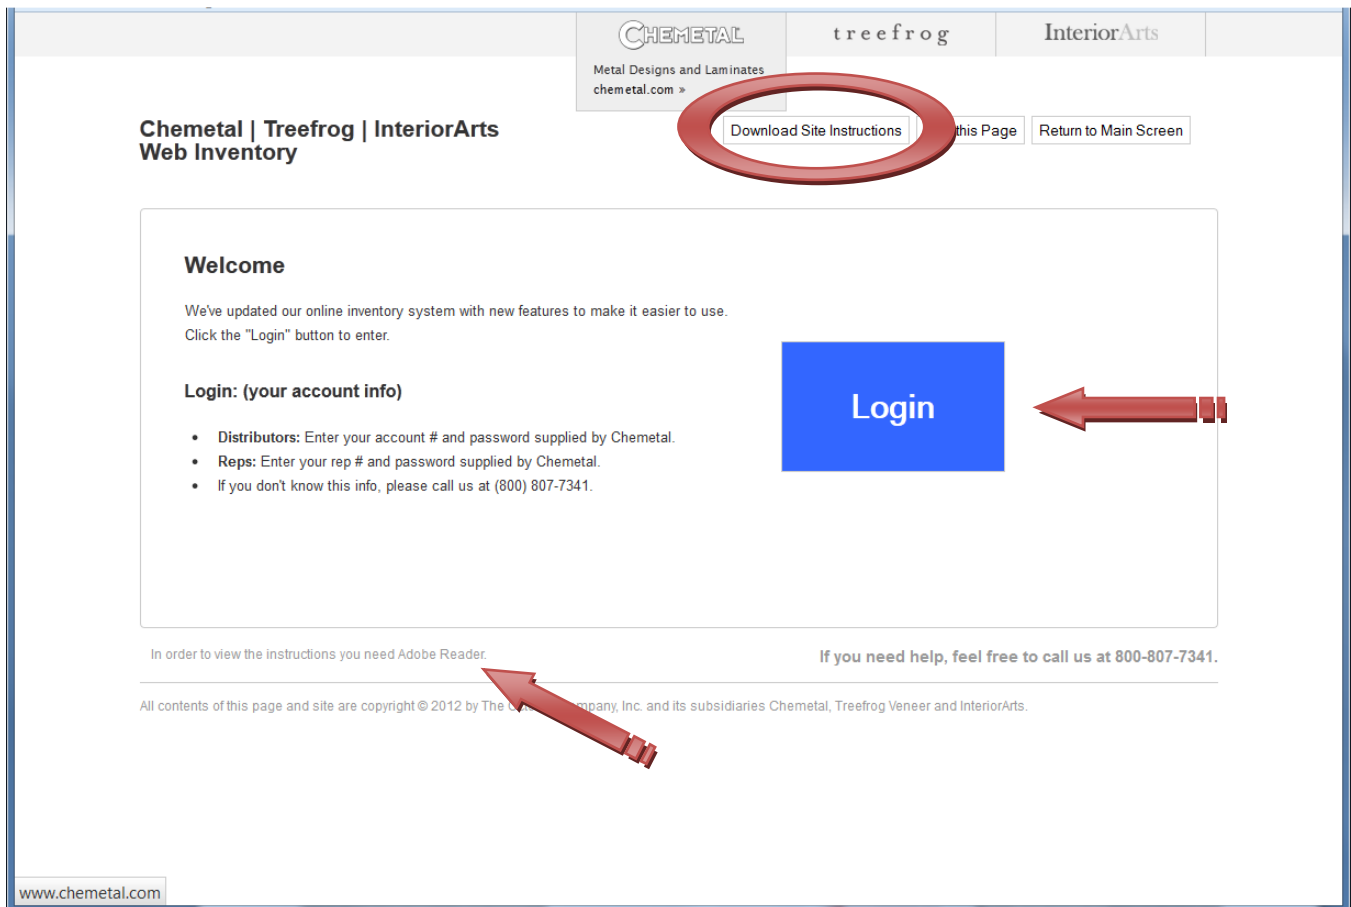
CHEMETAL

Metal Designs and Laminates
chemetal.com »

treefrog

InteriorArts

Chemetal | Treefrog | InteriorArts
Web Inventory

Download Site Instructions

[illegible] this Page

Return to Main Screen

Welcome

We've updated our online inventory system with new features to make it easier to use.
Click the "Login" button to enter.

Login: (your account info)

- **Distributors:** Enter your account # and password supplied by Chemetal.
- **Reps:** Enter your rep # and password supplied by Chemetal.
- If you don't know this info, please call us at (800) 807-7341.

Login

In order to view the instructions you need Adobe Reader.

If you need help, feel free to call us at 800-807-7341.

All contents of this page and site are copyright © 2012 by The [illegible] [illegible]mpany, Inc. and its subsidiaries Chemetal, Treefrog Veneer and InteriorArts.

www.chemetal.com